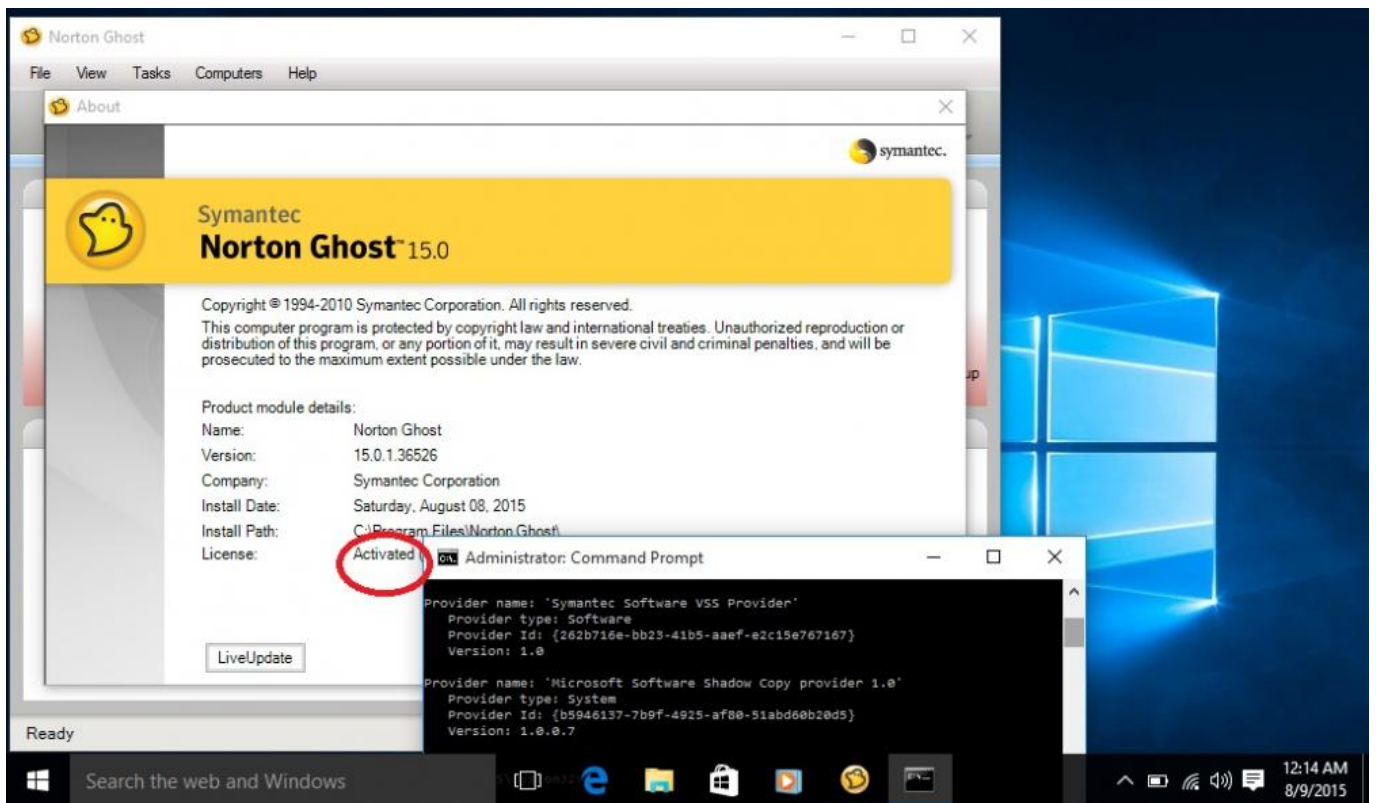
Norton Ghost

File View Tasks Computers Help

About

symantec.

Symantec
Norton Ghost™ 15.0

Copyright © 1994-2010 Symantec Corporation. All rights reserved.
This computer program is protected by copyright law and international treaties. Unauthorized reproduction or distribution of this program, or any portion of it, may result in severe civil and criminal penalties, and will be prosecuted to the maximum extent possible under the law.

Product module details:

| | |
|---|---|
| Name: | Norton Ghost |
| Version: | 15.0.1.36526 |
| Company: | Symantec Corporation |
| Install Date: | Saturday, August 08, 2015 |
| Install Path: | C:\Program Files\Norton Ghost\ |
| License: | Activated |

LiveUpdate

up

Ready

Administrator: Command Prompt

Provider name: 'Symantec Software VSS Provider'
Provider type: Software
Provider Id: {262b716e-bb23-41b5-aaef-e2c15e767167}
Version: 1.0

Provider name: 'Microsoft Software Shadow Copy provider 1.0'
Provider type: System
Provider Id: {b5946137-7b9f-4925-af80-51abd60b20d5}
Version: 1.0.0.7

Search the web and Windows

12:14 AM
8/9/2015